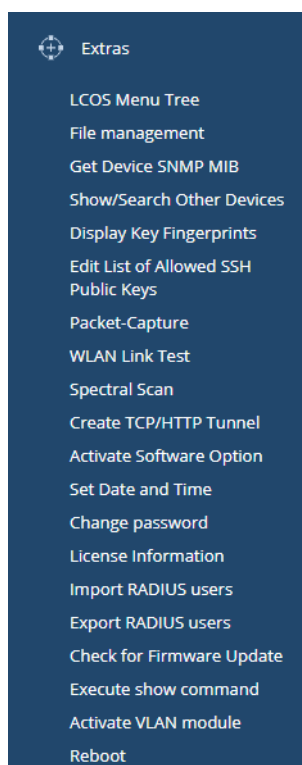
Extras

LCOS Menu Tree
File management
Get Device SNMP MIB
Show/Search Other Devices
Display Key Fingerprints
Edit List of Allowed SSH Public Keys
Packet-Capture
WLAN Link Test
Spectral Scan
Create TCP/HTTP Tunnel
Activate Software Option
Set Date and Time
Change password
License Information
Import RADIUS users
Export RADIUS users
Check for Firmware Update
Execute show command
Activate VLAN module
Reboot